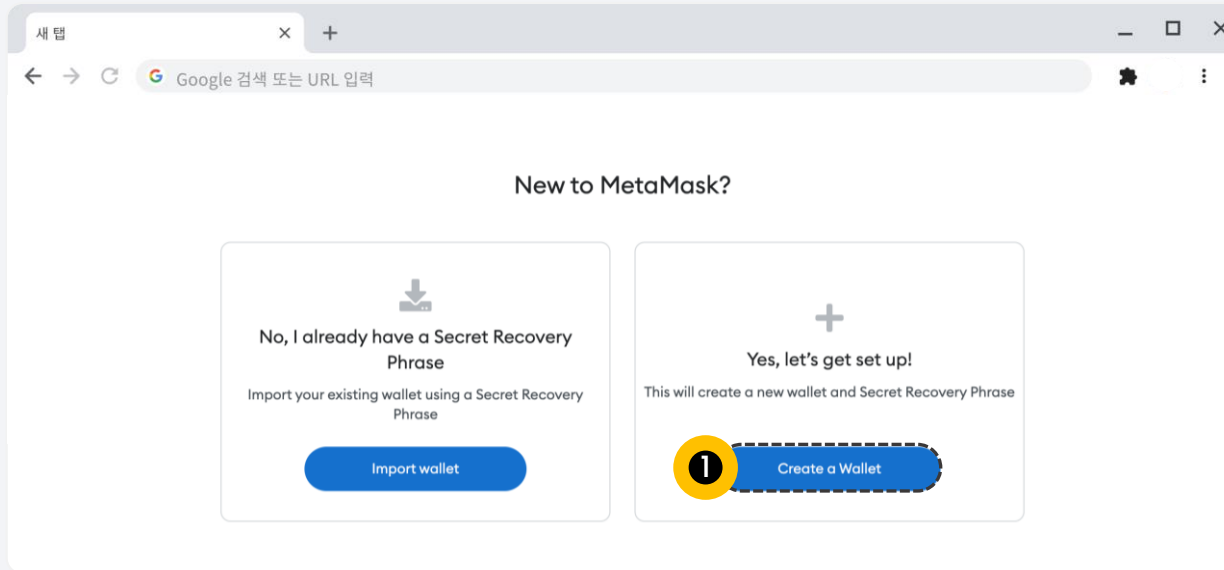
새 탭

Google 검색 또는 URL 입력

New to MetaMask?

No, I already have a Secret Recovery Phrase

Import your existing wallet using a Secret Recovery Phrase

Import wallet

Yes, let's get set up!

This will create a new wallet and Secret Recovery Phrase

1

Create a Wallet